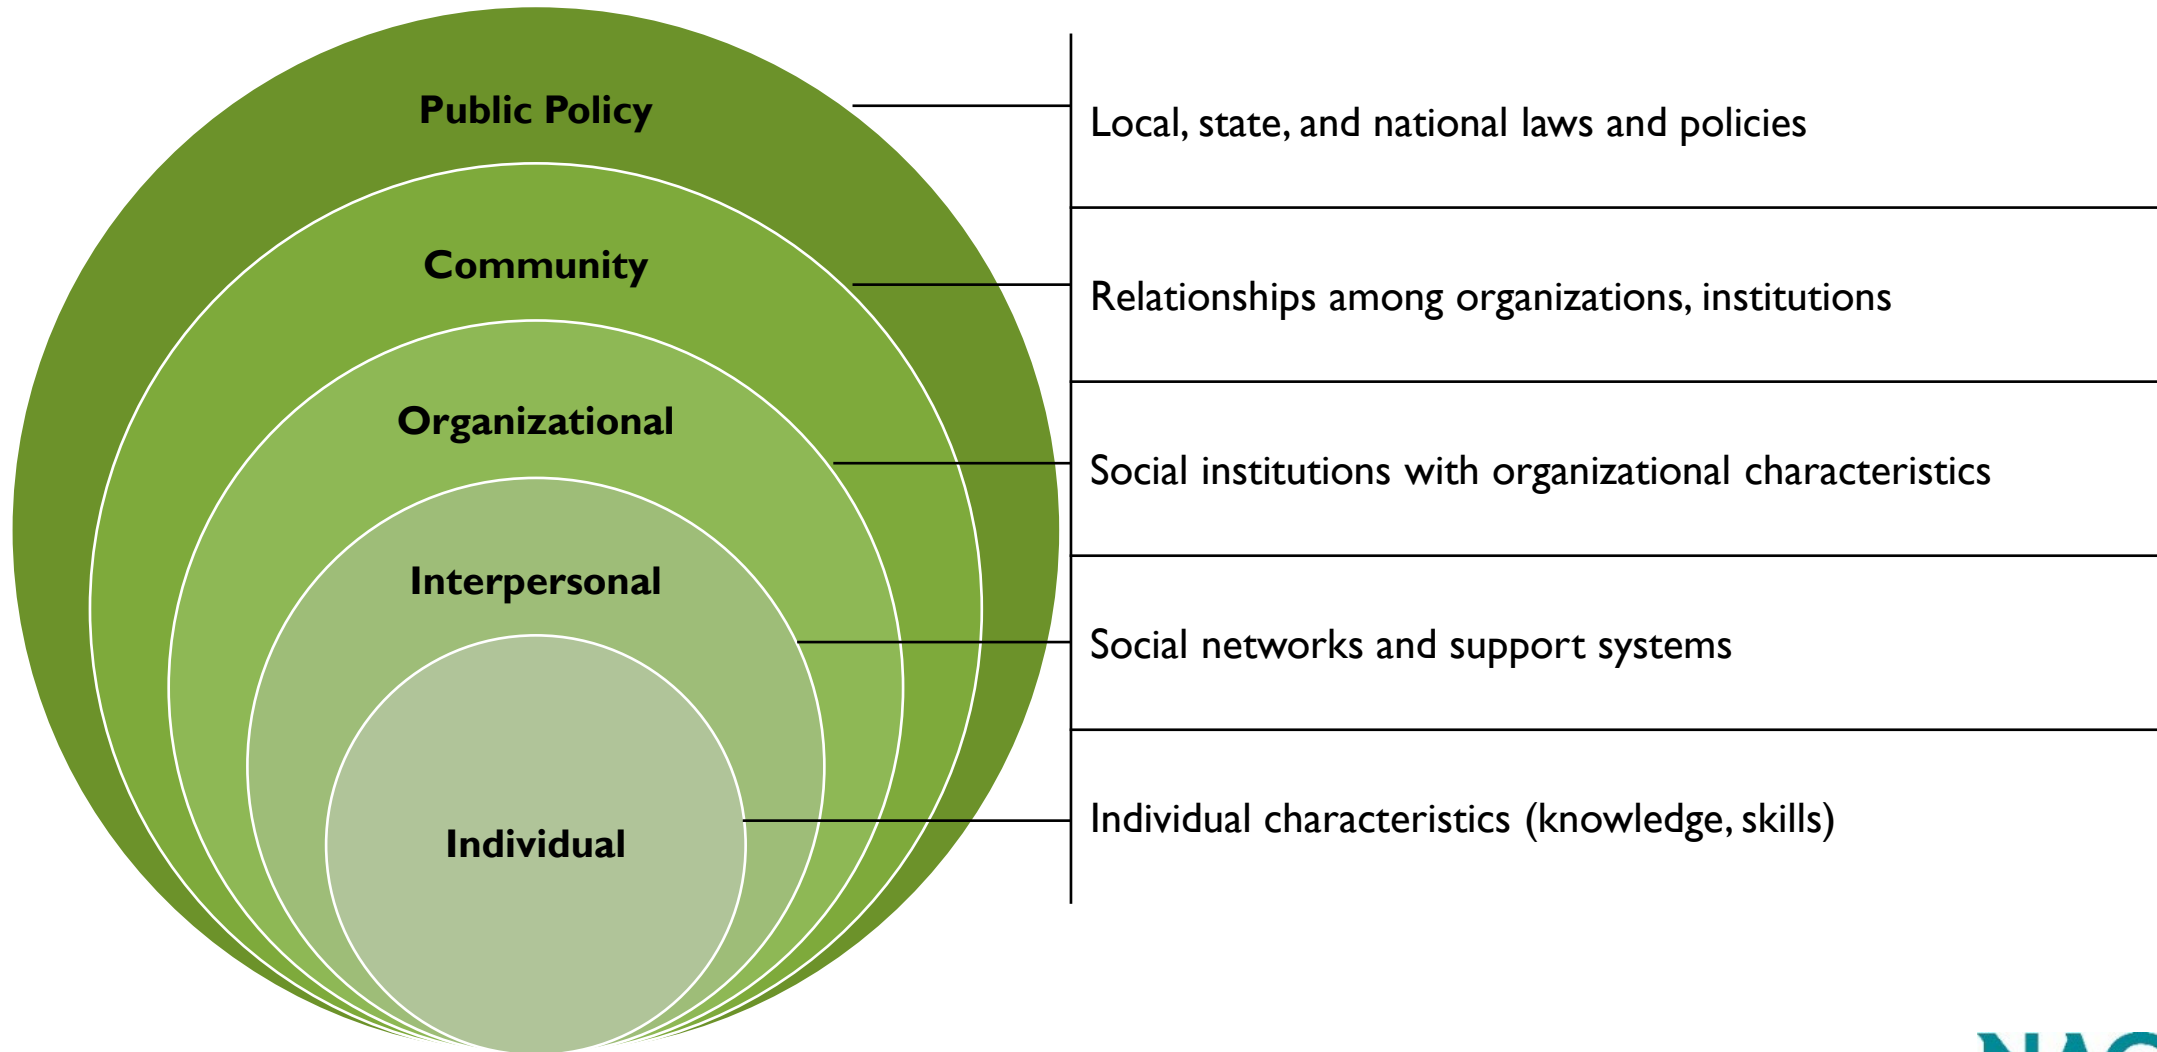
Public Policy

Community

Organizational

Interpersonal

Individual

Local, state, and national laws and policies

Relationships among organizations, institutions

Social institutions with organizational characteristics

Social networks and support systems

Individual characteristics (knowledge, skills)

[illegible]